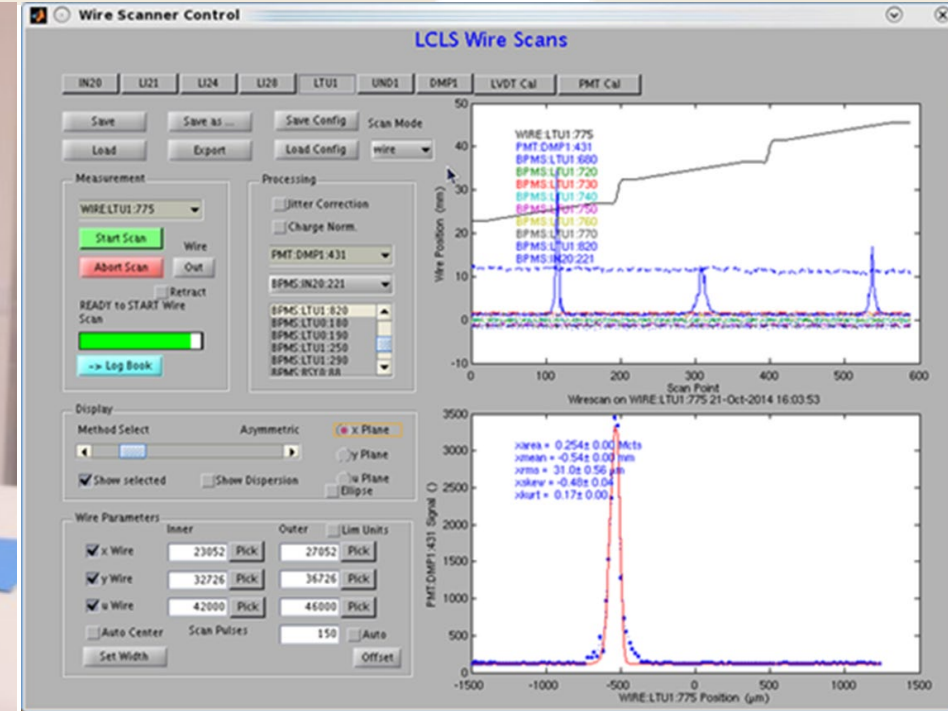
Wire Scanner Control

LCLS Wire Scans

IN20 LI21 LI24 LI28 LTU1 UND1 DMP1 LVDT Cal PMT Cal

Save
Save as ...
Save Config
Scan Mode
Load
Export
Load Config
wire

Measurement
WIRE:LTU1:775
Start Scan
Wire
Abort Scan
Out
Retract
READY to START Wire Scan
-> Log Book

Processing
Jitter Correction
Charge Norm.
PMT:DMP1:431
BPMS:IN20:221
BPMS:LTU1:820
BPMS:LTU0:180
BPMS:LTU0:190
BPMS:LTU1:250
BPMS:LTU1:290
BPMS:RSY:88

Display
Method Select
Asymmetric
x Plane
y Plane
u Plane
Show selected
Show Dispersion
Ellipse

Wire Parameters
Inner
Outer
Lim Units
x Wire 23052 Pick 27052 Pick
y Wire 32726 Pick 36726 Pick
u Wire 42000 Pick 46000 Pick
Auto Center
Scan Pulses
150
Auto
Set Width
Offset

WIRE:LTU1:775
PMT:DMP1:431
BPMS:LTU1:680
BPMS:LTU1:720
BPMS:LTU1:730
BPMS:LTU1:740
BPMS:LTU1:750
BPMS:LTU1:760
BPMS:LTU1:770
BPMS:LTU1:820
BPMS:IN20:221
Wire Position (mm)
Scan Point
50 40 30 20 10 0 -10
0 100 200 300 400 500 600
Wirescan on WIRE:LTU1:775 21-Oct-2014 16:03:53

xarea = 0.254± 0.00 Mcts
xmean = -0.54± 0.00 mm
xrms = 31.0± 0.56 μm
xskew = -0.48± 0.04
xkurt = 0.17± 0.00
PMT:DMP1:431 Signal ()
3500 3000 2500 2000 1500 1000 500 0
-1500 -1000 -500 0 500 1000 1500
WIRE:LTU1:775 Position (μm)